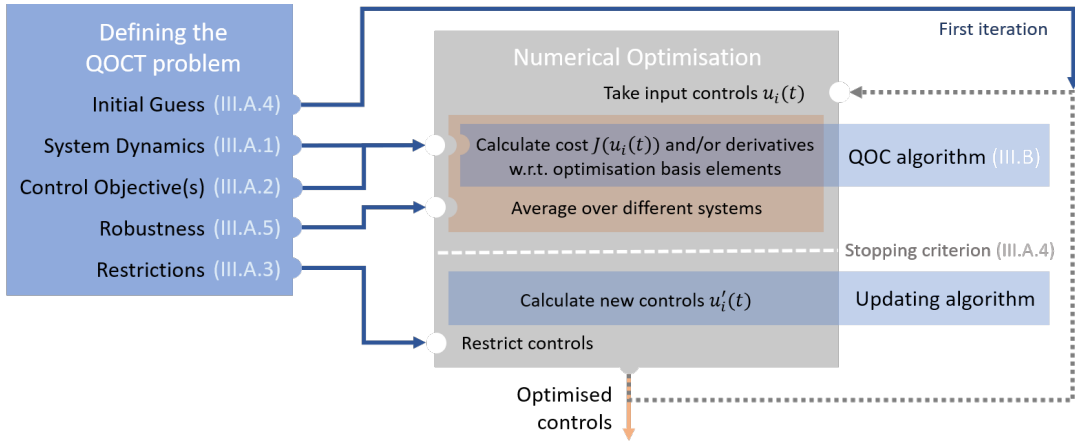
Defining the QOCT problem

Initial Guess (III.A.4)

System Dynamics (III.A.1)

Control Objective(s) (III.A.2)

Robustness (III.A.5)

Restrictions (III.A.3)

First iteration

Numerical Optimisation

Take input controls $u_i(t)$

Calculate cost $J(u_i(t))$ and/or derivatives w.r.t. optimisation basis elements

QOC algorithm (III.B)

Average over different systems

Stopping criterion (III.A.4)

Calculate new controls $u_i'(t)$

Updating algorithm

Restrict controls

Optimised controls